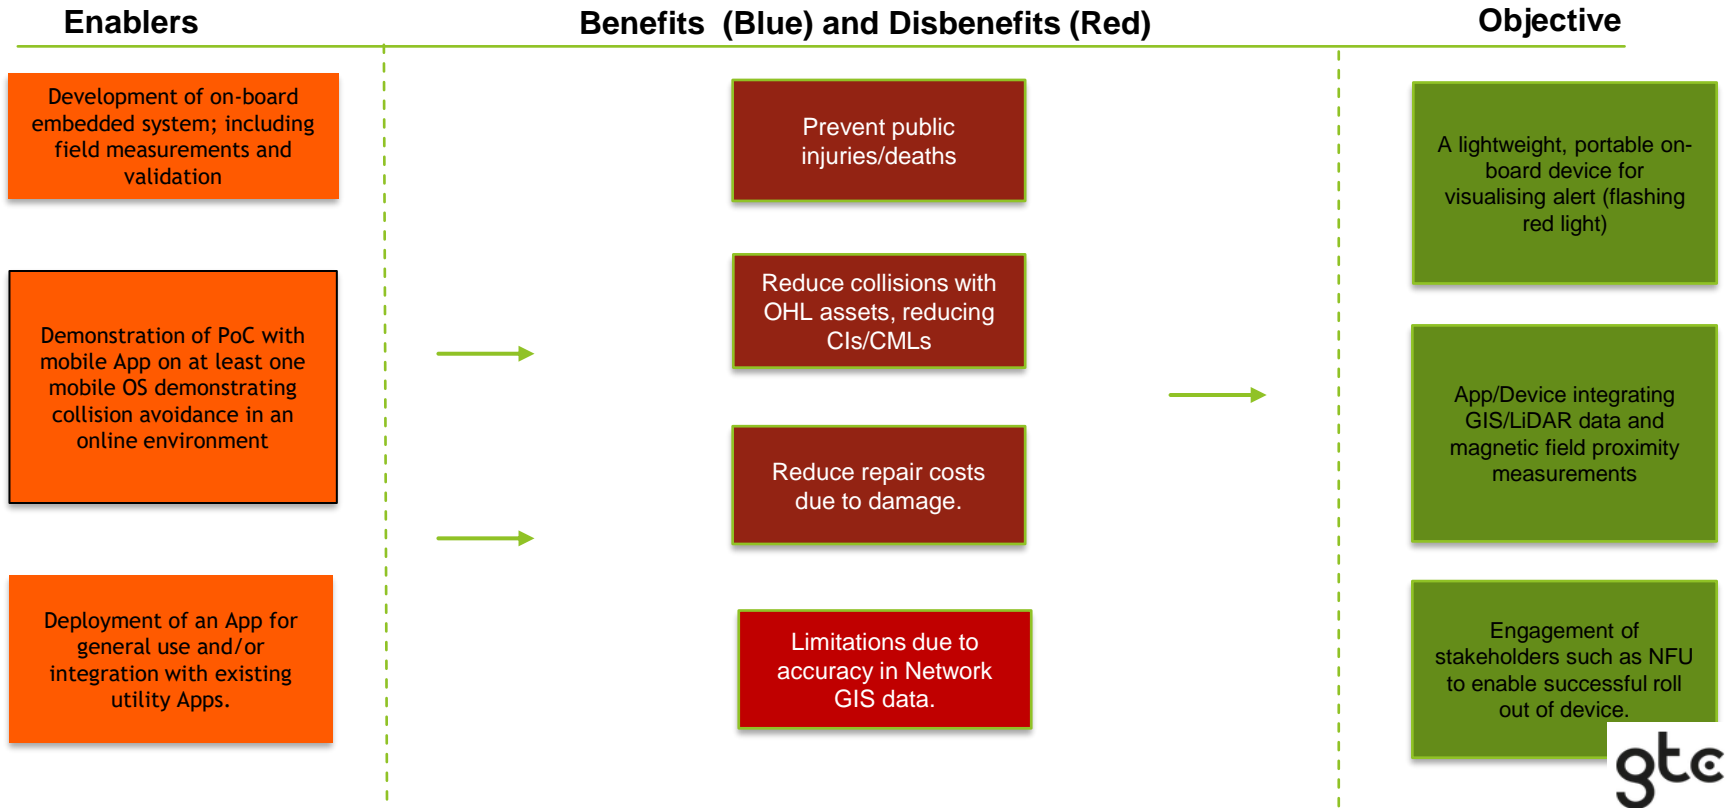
Enablers

Benefits (Blue) and Disbenefits (Red)

Objective

Development of on-board embedded system; including field measurements and validation

Demonstration of PoC with mobile App on at least one mobile OS demonstrating collision avoidance in an online environment

Deployment of an App for general use and/or integration with existing utility Apps.

Prevent public injuries/deaths

Reduce collisions with OHL assets, reducing CIs/CMLs

Reduce repair costs due to damage.

Limitations due to accuracy in Network GIS data.

A lightweight, portable on-board device for visualising alert (flashing red light)

App/Device integrating GIS/LiDAR data and magnetic field proximity measurements

Engagement of stakeholders such as NFU to enable successful roll out of device.

gtc